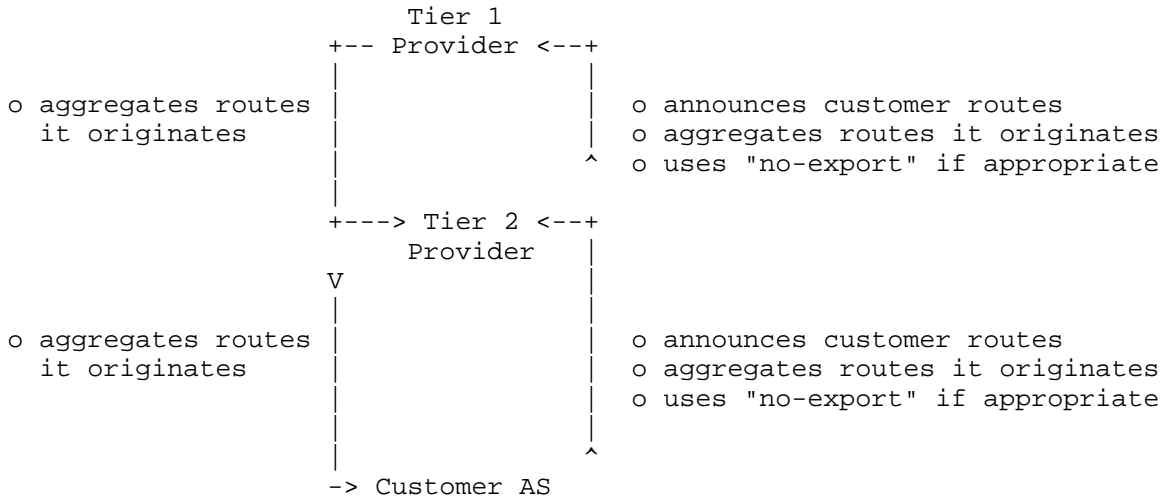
Tier 1
+-- Provider <--+

o aggregates routes it originates

o announces customer routes
o aggregates routes it originates
^ o uses "no-export" if appropriate

+---> Tier 2 <--+
Provider
V

o aggregates routes it originates

o announces customer routes
o aggregates routes it originates
o uses "no-export" if appropriate

^
-> Customer AS